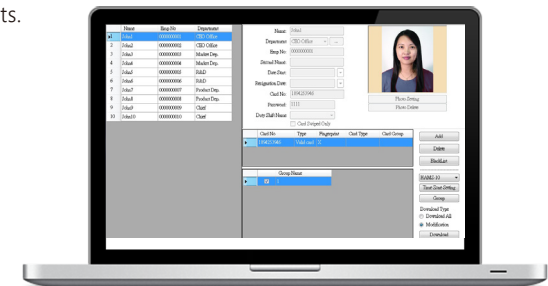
ts.

| | Name | Emp No | Department |
|---|---|---|---|
| 1 | John1 | 0000000001 | CEO Office |
| 2 | John2 | 0000000002 | CEO Office |
| 3 | John3 | 0000000003 | Market Dep. |
| 4 | John4 | 0000000004 | Market Dep. |
| 5 | John5 | 0000000005 | R&D |
| 6 | John6 | 0000000006 | R&D |
| 7 | John7 | 0000000007 | Product Dep. |
| 8 | John8 | 0000000008 | Product Dep. |
| 9 | John9 | 0000000009 | Chief |
| 10 | John10 | 0000000010 | Chief |

Name: John1
Department: CEO Office
Emp No: 0000000001
Second Name:
Date Date:
Resignation Date:
Card No: 1904251940
Password: 1111
Duty Shift Name:
Card Swiped Only

Photo Setting
Photo Delete

| Card No | Type | Fingerprint | Card Type | Card Group |
|---|---|---|---|---|
| 1904251940 | Valid card | 0 | | |

Add
Delete
BlackList

| Group Name |
|---|
| |

HAMS-10
Time Zone Setting
Group
Download Type
Download All
Modification
Download